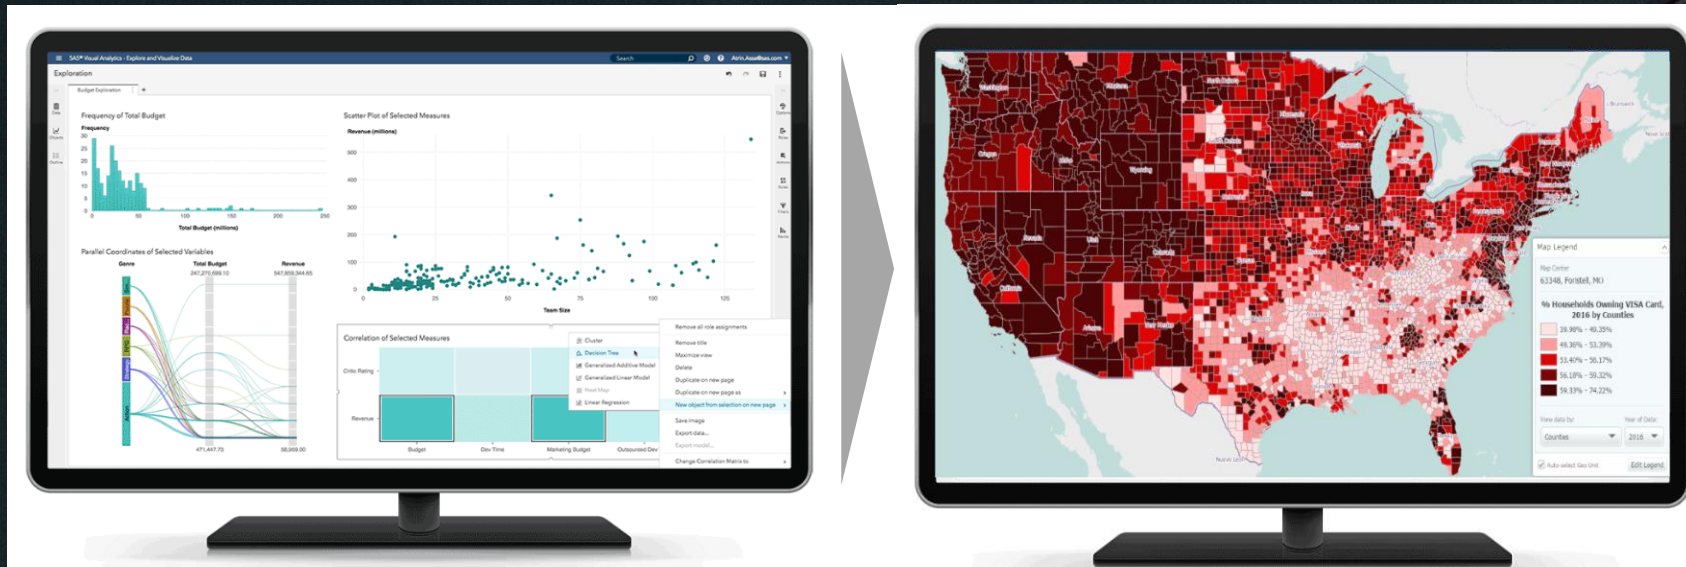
SAS® Visual Analytics - Explore and Visualize Data

Search

Alvin.Asse@sas.com

Exploration

Budget Exploration

Frequency of Total Budget

Frequency

30
25
20
15
10
5
0

0 50 100 150 200 250

Total Budget (millions)

Scatter Plot of Selected Measures

Revenue (millions)

500
400
300
200
100
0

0 25 50 75 100 125

Team Size

Parallel Coordinates of Selected Variables

Genre

Total Budget
247,270,699.10

Revenue
347,856,344.65

471,447.70

58,909.00

Correlation of Selected Measures

Critic Rating

Revenue

Budget

Dev Time

Marketing Budget

Outsourced Dev

Cluster

Decision Tree

Generalized Additive Model

Generalized Linear Model

Heat Map

Linear Regression

Remove all role assignments

Remove title

Maximize view

Delete

Duplicate on new page

Duplicate on new page as

New object from selection on new page

Save image

Export data...

Export model...

Change Correlation Matrix to

Map Legend

Map Center

63348, Foristell, MO

% Households Owning VISA Card, 2016 by Counties

39.90% - 49.35%

49.36% - 53.39%

53.40% - 56.17%

56.18% - 59.32%

59.33% - 74.22%

View data by:

Year of Data:

Counties

2016

Auto-select Geo Unit

Edit Legend

Brunswick

Nova Scotia

New York